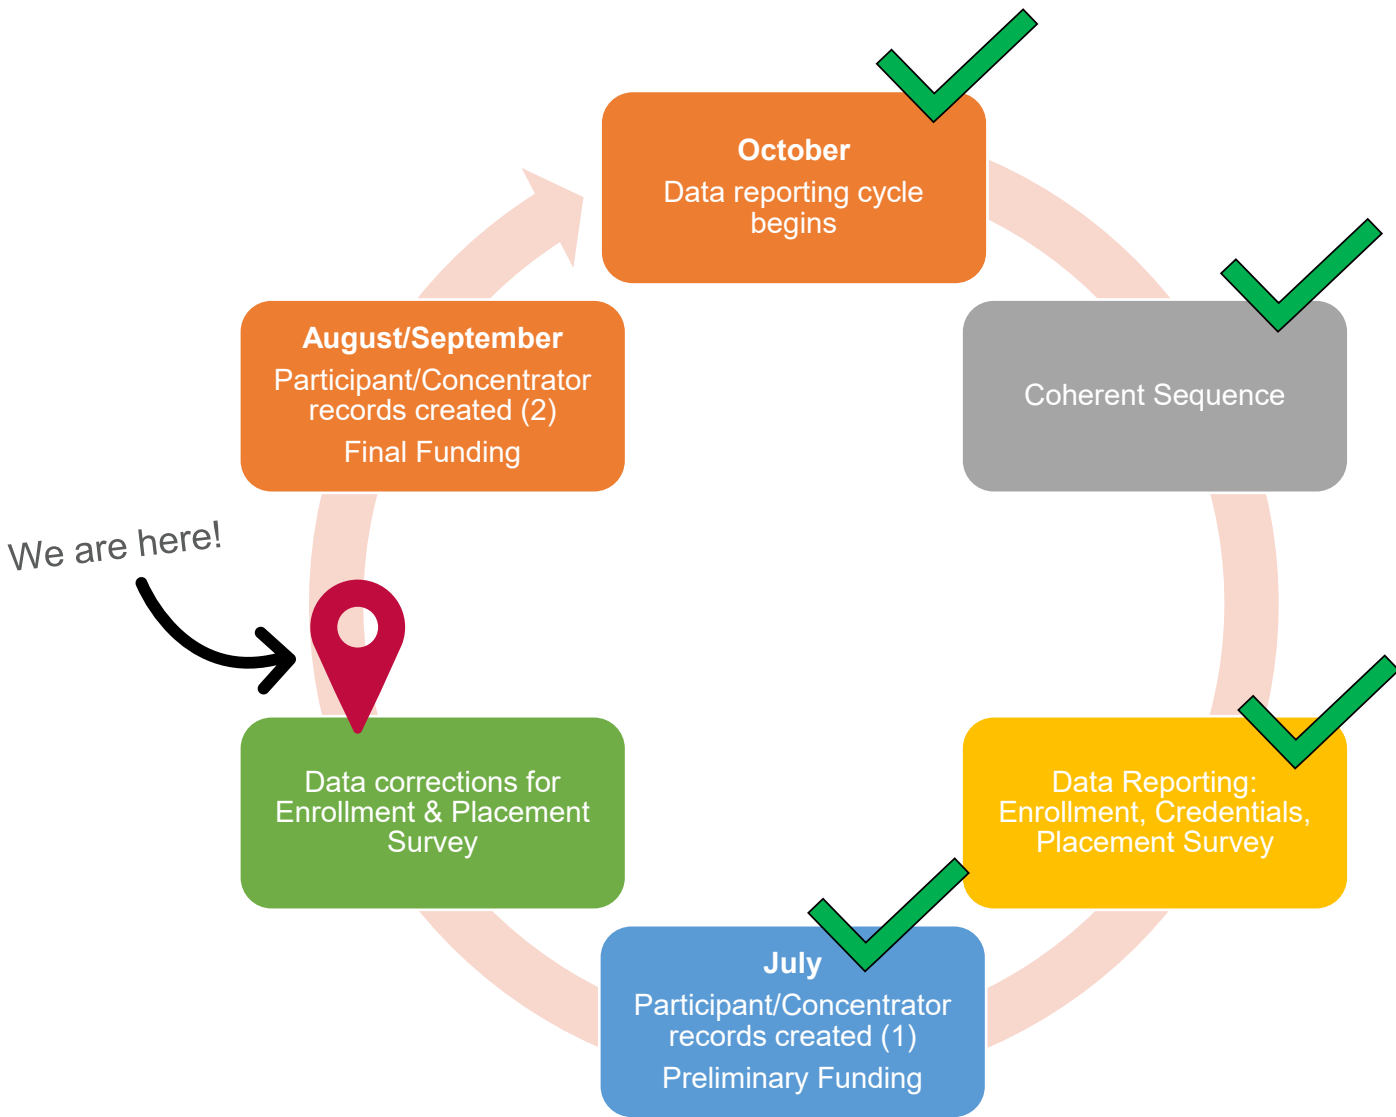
October
Data reporting cycle begins

Coherent Sequence

Data Reporting: Enrollment, Credentials, Placement Survey

July
Participant/Concentrator records created (1)
Preliminary Funding

Data corrections for Enrollment & Placement Survey

We are here!

August/September
Participant/Concentrator records created (2)
Final Funding